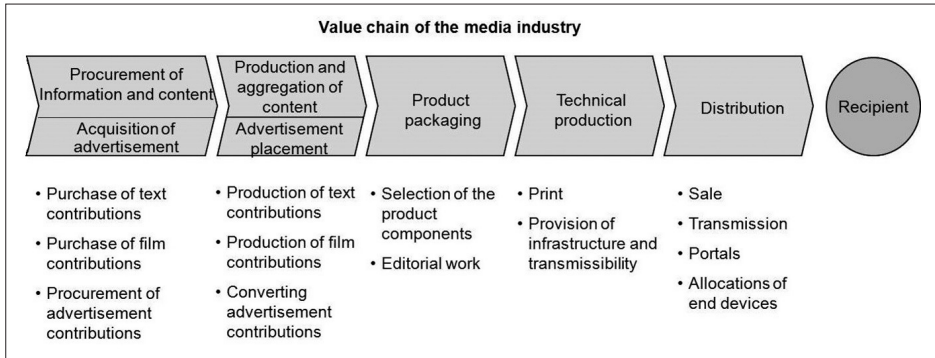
Value chain of the media industry

Procurement of Information and content

Acquisition of advertisement

Production and aggregation of content

Advertisement placement

Product packaging

Technical production

Distribution

Recipient

• Purchase of text contributions
• Purchase of film contributions
• Procurement of advertisement contributions

• Production of text contributions
• Production of film contributions
• Converting advertisement contributions

• Selection of the product components
• Editorial work

• Print
• Provision of infrastructure and transmissibility

• Sale
• Transmission
• Portals
• Allocations of end devices